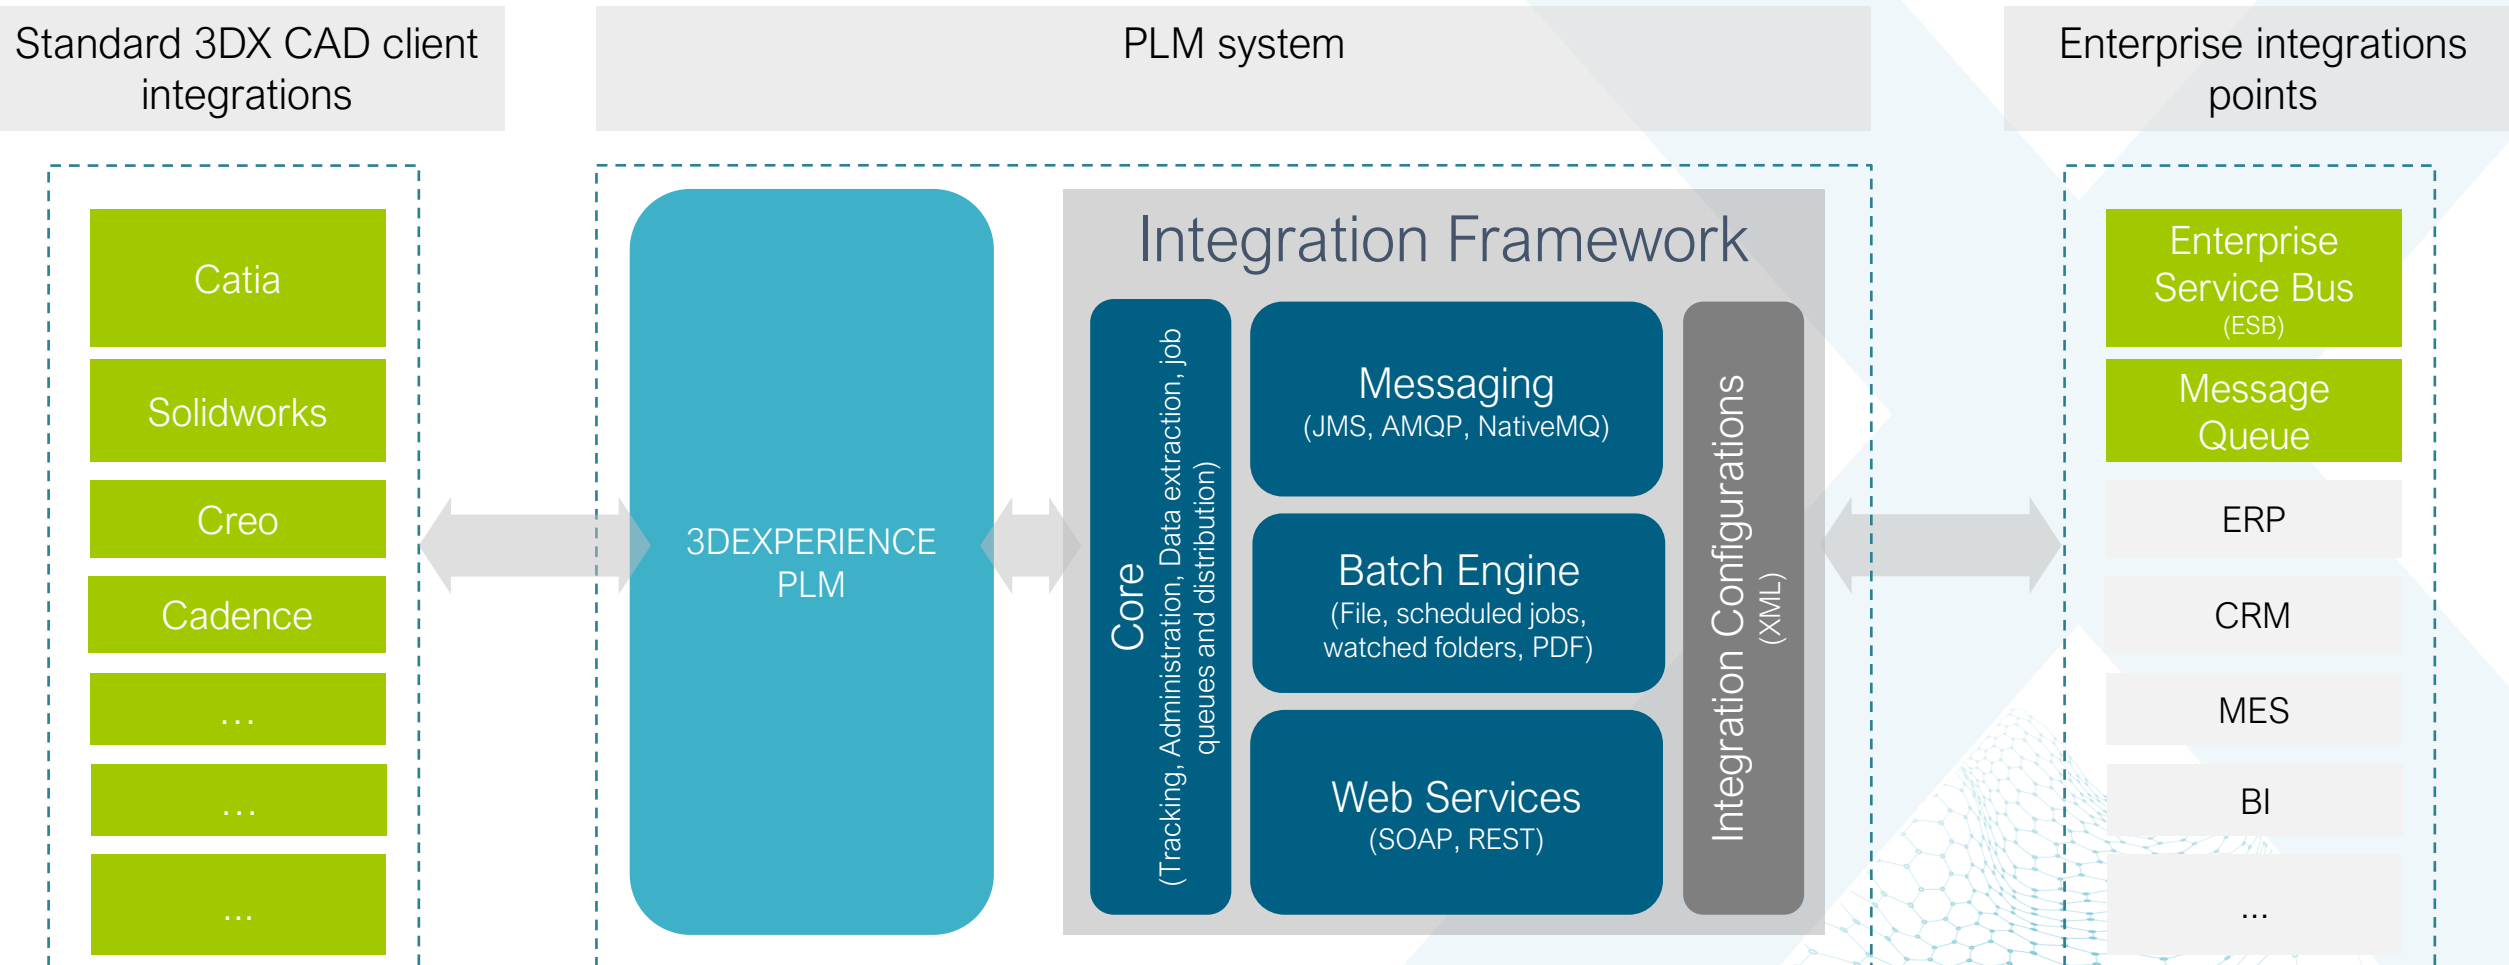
Standard 3DX CAD client integrations

Catia

Solidworks

Creo

Cadence

...

...

...

PLM system

3DEXPERIENCE PLM

Integration Framework

Core
(Tracking, Administration, Data extraction, job queues and distribution)

Messaging
(JMS, AMQP, NativeMQ)

Batch Engine
(File, scheduled jobs, watched folders, PDF)

Web Services
(SOAP, REST)

Integration Configurations
(XML)

Enterprise integrations points

Enterprise Service Bus
(ESB)

Message Queue

ERP

CRM

MES

BI

...